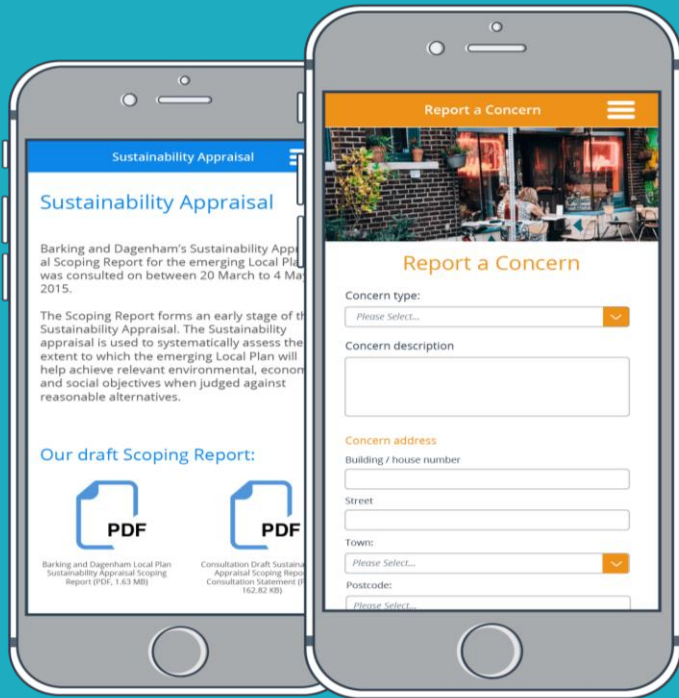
Sustainability Appraisal

Sustainability Appraisal

Barking and Dagenham's Sustainability Appr al Scoping Report for the emerging Local Pla was consulted on between 20 March to 4 May 2015.

The Scoping Report forms an early stage of th Sustainability Appraisal. The Sustainability appraisal is used to systematically assess the extent to which the emerging Local Plan will help achieve relevant environmental, econom and social objectives when judged against reasonable alternatives.

Our draft Scoping Report:

PDF

Barking and Dagenham Local Plan Sustainability Appraisal Scoping Report (PDF, 1.63 MB)

PDF

Consultation Draft Sustaina Appraisal Scoping Repo Consultation Statement (P 162.82 KB)

Report a Concern

Report a Concern

Concern type:

Please Select...

Concern description

Concern address

Building / house number

Street

Town:

Please Select...

Postcode:

Please Select...